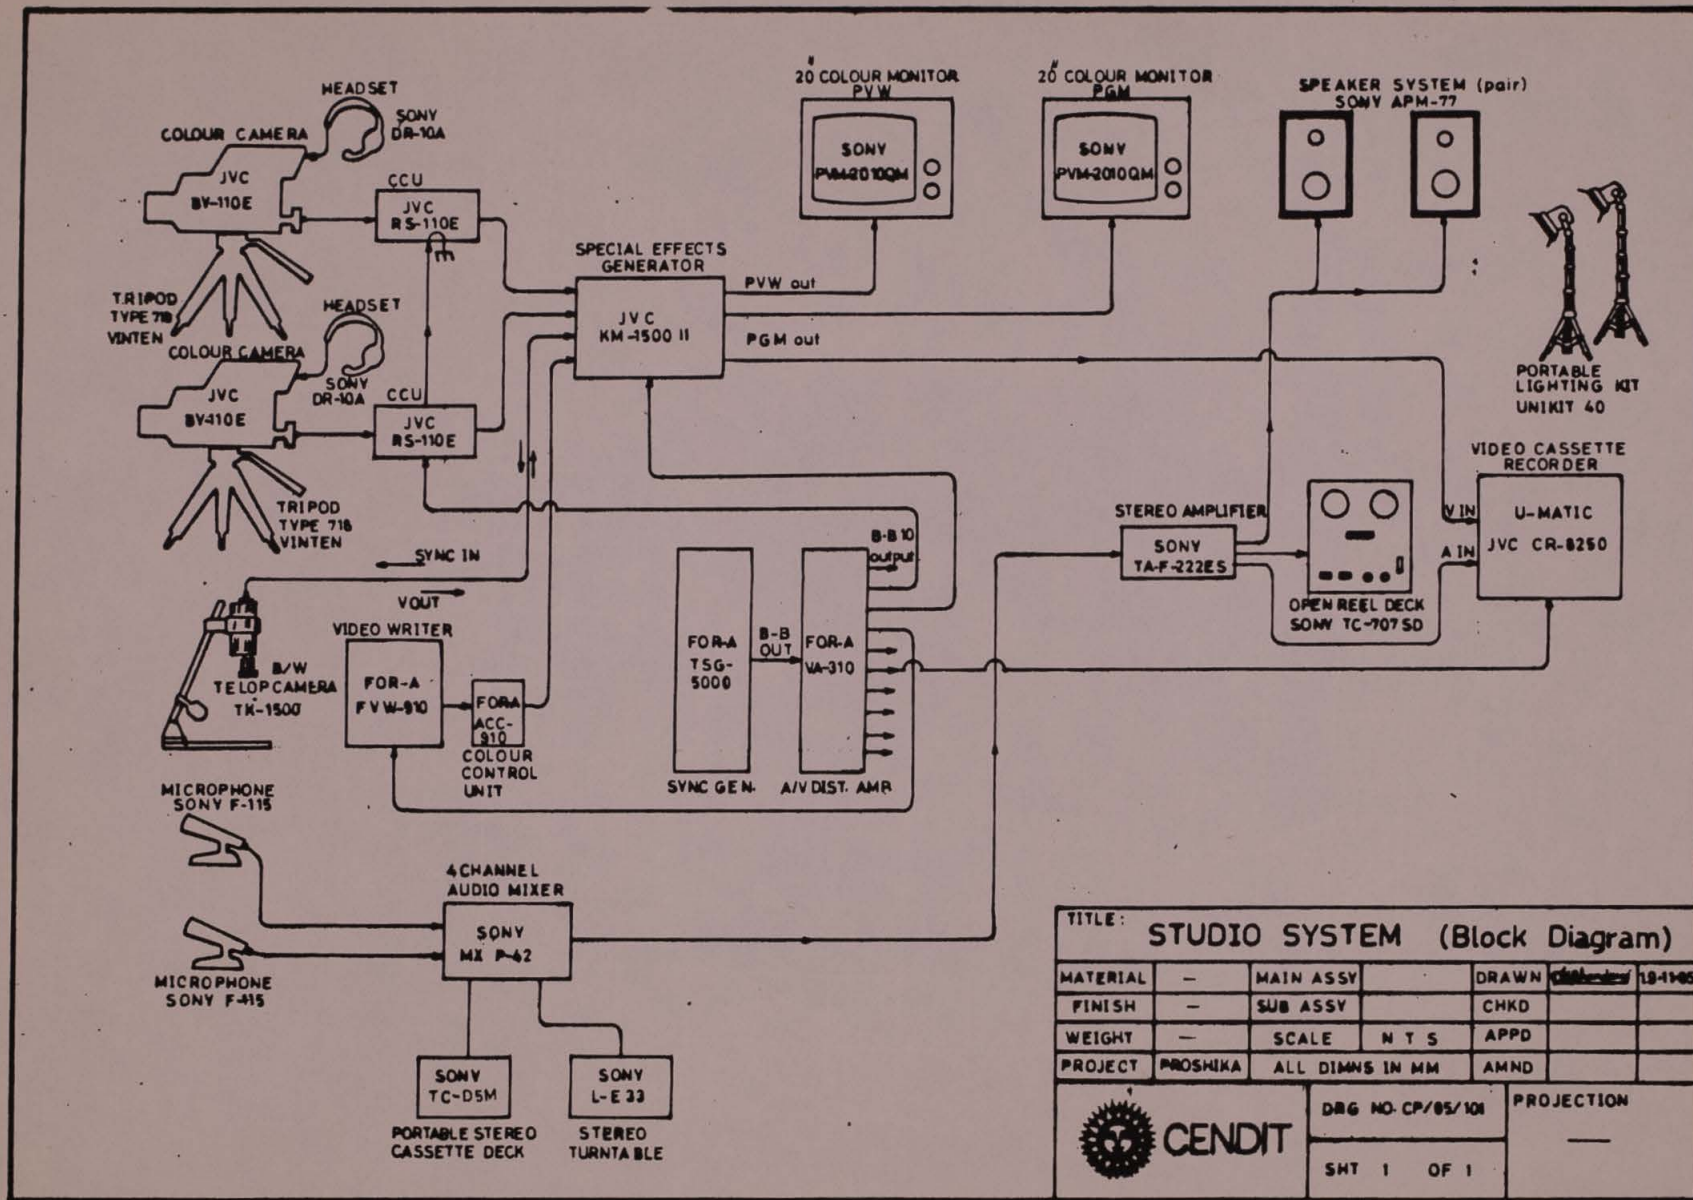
HEADSET
SONY DR-10A
COLOUR CAMERA
JVC BY-110E
CCU
JVC RS-110E
TRIPOD TYPE 718 VINTEN
HEADSET
COLOUR CAMERA
SONY DR-10A
JVC BY-110E
CCU
JVC RS-110E
TRIPOD TYPE 718 VINTEN

20" COLOUR MONITOR PVW
SONY PVM-2010QM
20" COLOUR MONITOR PGM
SONY PVM-2010QM
SPEAKER SYSTEM (pair) SONY APM-77

SPECIAL EFFECTS GENERATOR
JVC KM-1500 II
PVW out
PGM out

PORTABLE LIGHTING KIT
UNIKIT 40

VIDEO CASSETTE RECORDER
U-MATIC
JVC CR-8250
V IN
A IN

STEREO AMPLIFIER
SONY TA-F-222ES
OPEN REEL DECK
SONY TC-707 SD

SYNC IN
VOUT
B/W TELOP CAMERA TK-1500
VIDEO WRITER
FOR-A FVW-910
FOR-A ACC-910
COLOUR CONTROL UNIT
FOR-A TSG-5000
SYNC GEN.
B-B OUT
B-B 10 output
FOR-A VA-310
A/V DIST. AMP.

MICROPHONE SONY F-115
MICROPHONE SONY F-115
4 CHANNEL AUDIO MIXER
SONY MX P-42
SONY TC-D5M
PORTABLE STEREO CASSETTE DECK
SONY L-E 33
STEREO TURNTABLE

| TITLE: | STUDIO SYSTEM (Block Diagram) | | | | |
|---|---|---|---|---|---|
| MATERIAL | — | MAIN ASSY | | DRAWN | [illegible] 19-11-85 |
| FINISH | — | SUB ASSY | | CHKD | |
| WEIGHT | — | SCALE | N T S | APPD | |
| PROJECT | PROSHIKA | ALL DIMNS IN MM | | AMND | |

CENDIT
DRG NO. CP/05/101
SHT 1 OF 1
PROJECTION
—